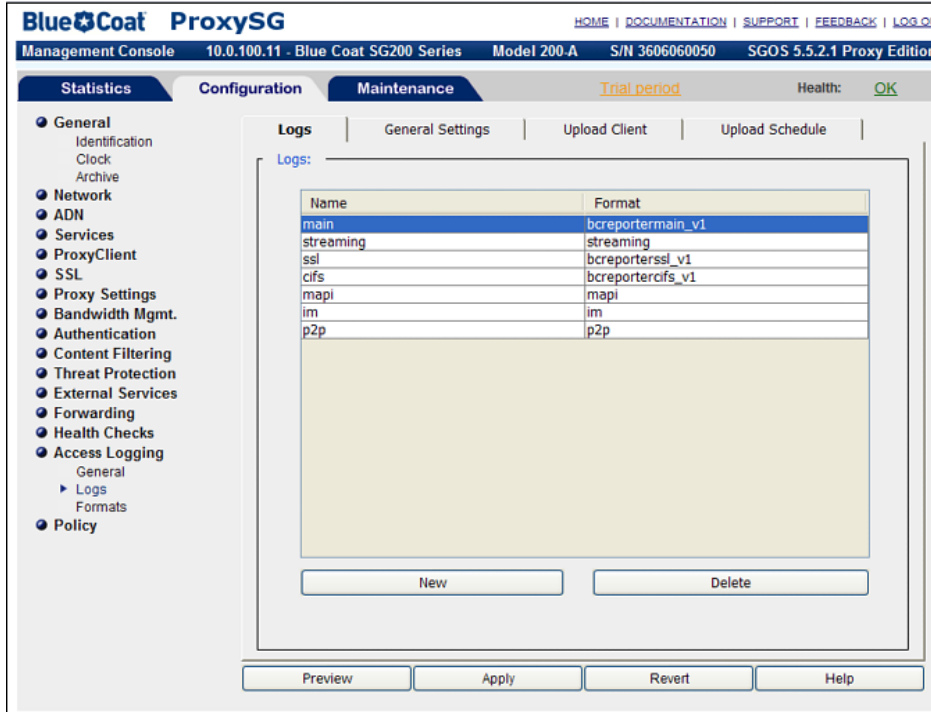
Blue Coat ProxySG

HOME | DOCUMENTATION | SUPPORT | FEEDBACK | LOG O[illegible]

Management Console 10.0.100.11 - Blue Coat SG200 Series Model 200-A S/N 3606060050 SGOS 5.5.2.1 Proxy Editio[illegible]

Statistics Configuration Maintenance Trial period Health: OK

General
Identification
Clock
Archive
Network
ADN
Services
ProxyClient
SSL
Proxy Settings
Bandwidth Mgmt.
Authentication
Content Filtering
Threat Protection
External Services
Forwarding
Health Checks
Access Logging
General
Logs
Formats
Policy

Logs | General Settings | Upload Client | Upload Schedule

Logs:

| Name | Format |
|---|---|
| main | bcreportermain_v1 |
| streaming | streaming |
| ssl | bcreporterssl_v1 |
| cifs | bcreportercifs_v1 |
| mapi | mapi |
| im | im |
| p2p | p2p |

New Delete

Preview Apply Revert Help